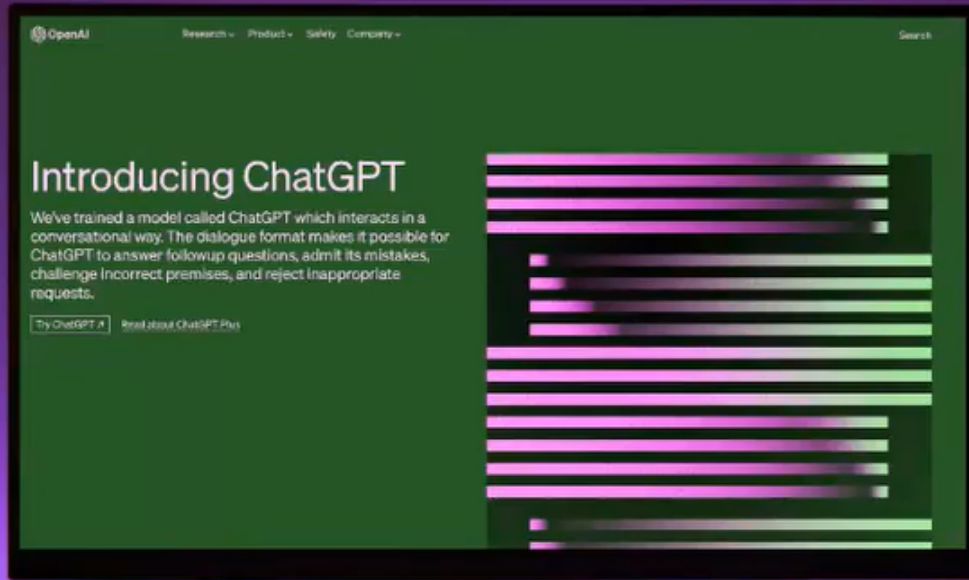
OpenAI

Research Product Safety Company

Search

Introducing ChatGPT

We've trained a model called ChatGPT which interacts in a conversational way. The dialogue format makes it possible for ChatGPT to answer followup questions, admit its mistakes, challenge incorrect premises, and reject inappropriate requests.

Try ChatGPT ↗

Read about ChatGPT Plus